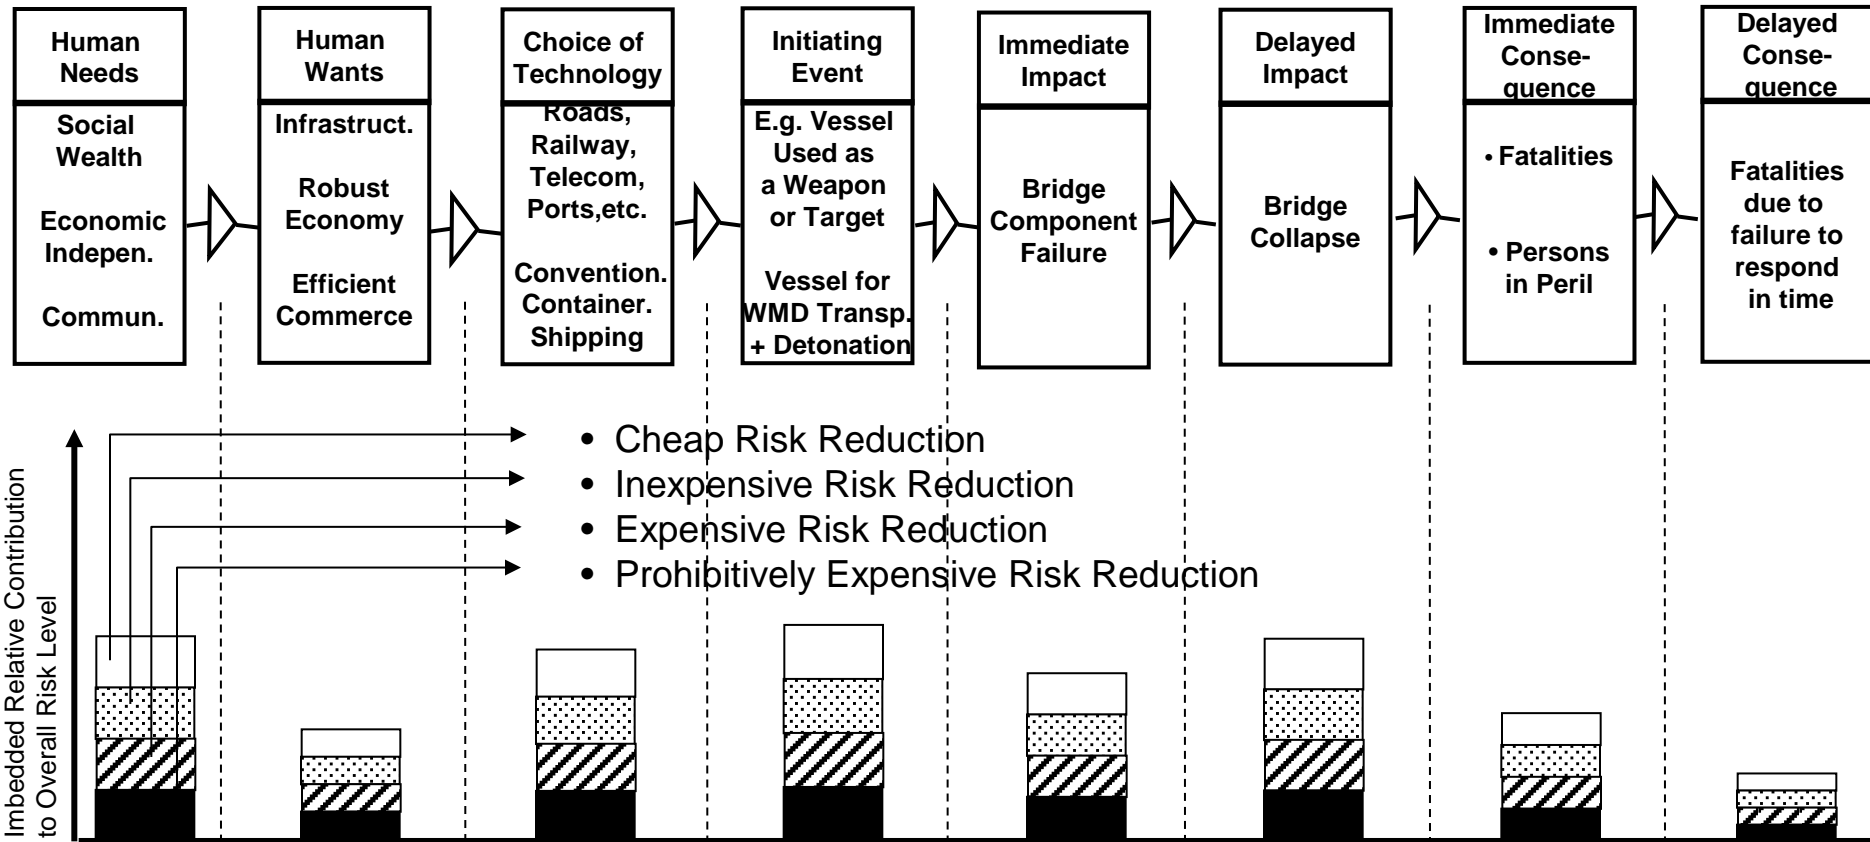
Human Needs

Social Wealth

Economic Indepen.

Commun.

Human Wants

Infrastruct.

Robust Economy

Efficient Commerce

Choice of Technology

Roads, Railway, Telecom, Ports,etc.

Convention. Container. Shipping

Initiating Event

E.g. Vessel Used as a Weapon or Target

Vessel for WMD Transp. + Detonation

Immediate Impact

Bridge Component Failure

Delayed Impact

Bridge Collapse

Immediate Consequence

• Fatalities

• Persons in Peril

Delayed Consequence

Fatalities due to failure to respond in time

• Cheap Risk Reduction
• Inexpensive Risk Reduction
• Expensive Risk Reduction
• Prohibitively Expensive Risk Reduction

Imbedded Relative Contribution to Overall Risk Level